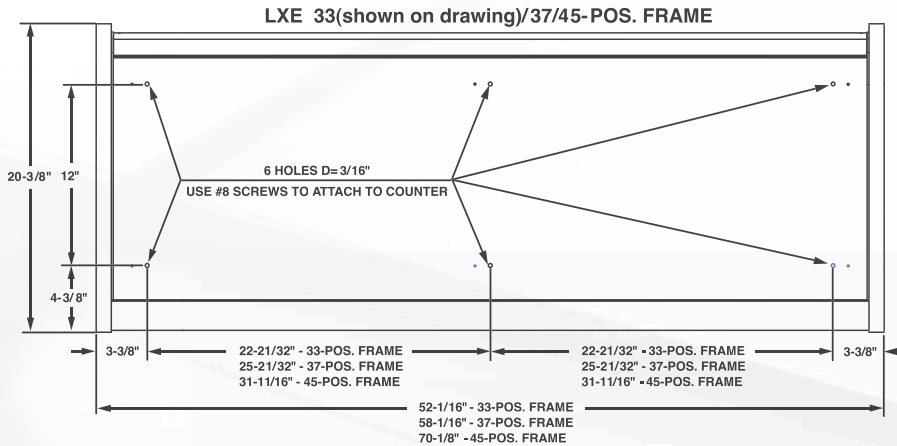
LXE 33(shown on drawing)/37/45-POS. FRAME

20-3/8"

12"

4-3/8"

6 HOLES D=3/16"

USE #8 SCREWS TO ATTACH TO COUNTER

3-3/8"

22-21/32" - 33-POS. FRAME
25-21/32" - 37-POS. FRAME
31-11/16" - 45-POS. FRAME

22-21/32" - 33-POS. FRAME
25-21/32" - 37-POS. FRAME
31-11/16" - 45-POS. FRAME

3-3/8"

52-1/16" - 33-POS. FRAME
58-1/16" - 37-POS. FRAME
70-1/8" - 45-POS. FRAME